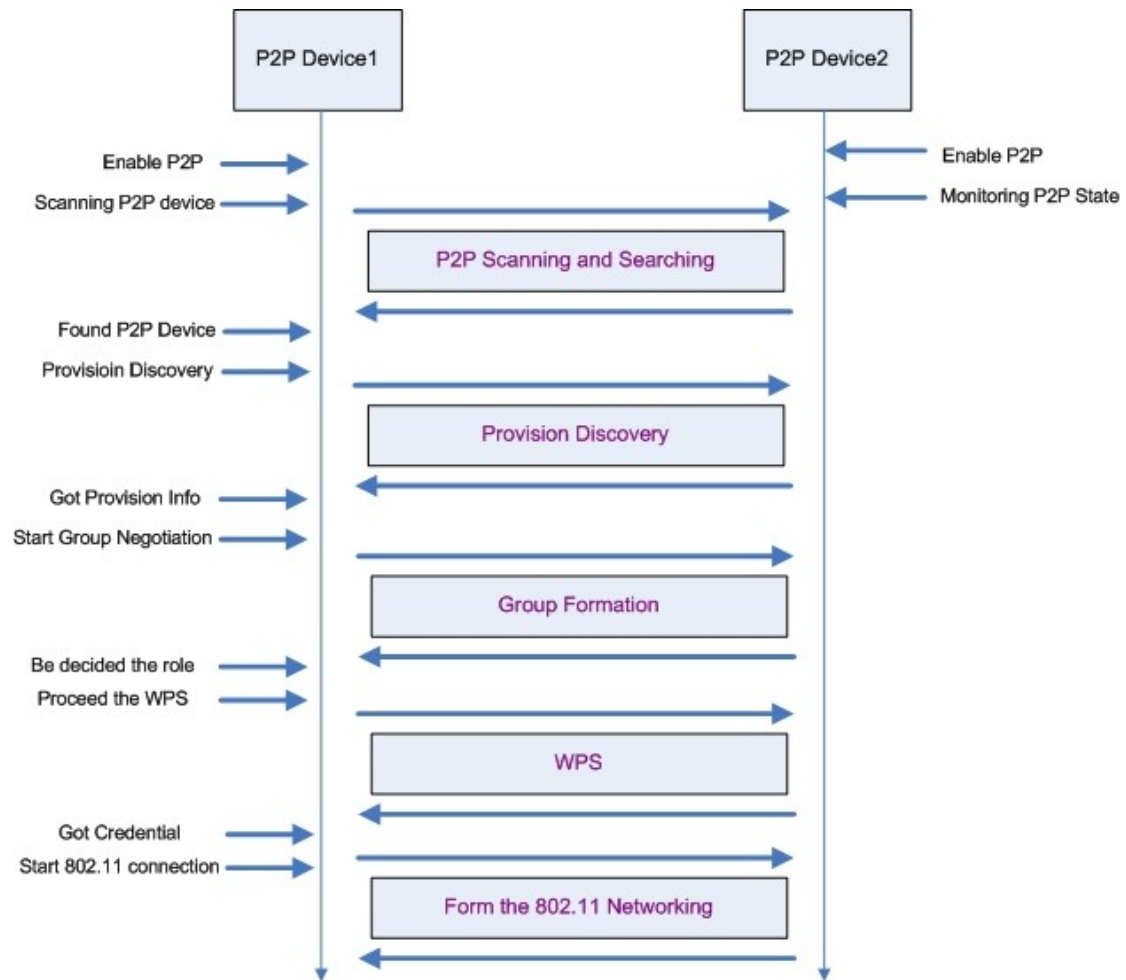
P2P Device1

P2P Device2

Enable P2P

Enable P2P

Scanning P2P device

Monitoring P2P State

P2P Scanning and Searching

Found P2P Device

Provisioin Discovery

Provision Discovery

Got Provision Info

Start Group Negotiation

Group Formation

Be decided the role

Proceed the WPS

WPS

Got Credential

Start 802.11 connection

Form the 802.11 Networking